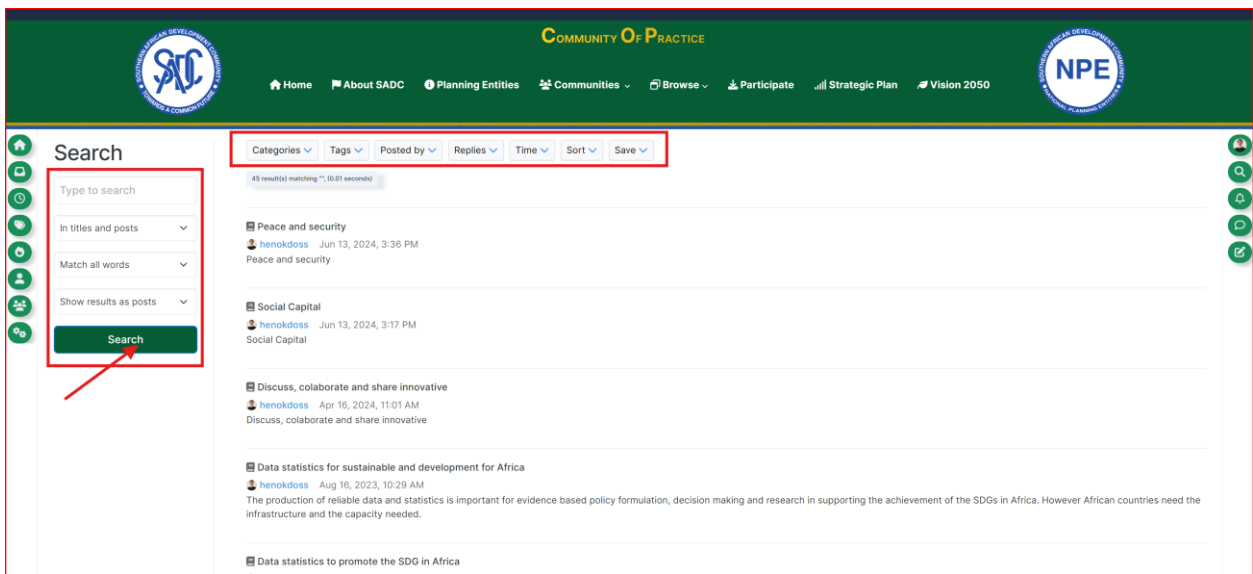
SOUTHERN AFRICAN DEVELOPMENT COMMUNITY
SADC
TOWARDS A COMMON FUTURE

COMMUNITY OF PRACTICE

Home About SADC Planning Entities Communities Browse Participate Strategic Plan Vision 2050

SOUTHERN AFRICAN DEVELOPMENT COMMUNITY
NPE
NATIONAL PLANNING ENTITIES

Search

Type to search

In titles and posts

Match all words

Show results as posts

Search

Categories Tags Posted by Replies Time Sort Save

45 result(s) matching "", (0.01 seconds)

Peace and security
henokdoss Jun 13, 2024, 3:36 PM
Peace and security

Social Capital
henokdoss Jun 13, 2024, 3:17 PM
Social Capital

Discuss, colaborate and share innovative
henokdoss Apr 16, 2024, 11:01 AM
Discuss, colaborate and share innovative

Data statistics for sustainable and development for Africa
henokdoss Aug 16, 2023, 10:29 AM
The production of reliable data and statistics is important for evidence based policy formulation, decision making and research in supporting the achievement of the SDGs in Africa. However African countries need the infrastructure and the capacity needed.

Data statistics to promote the SDG in Africa